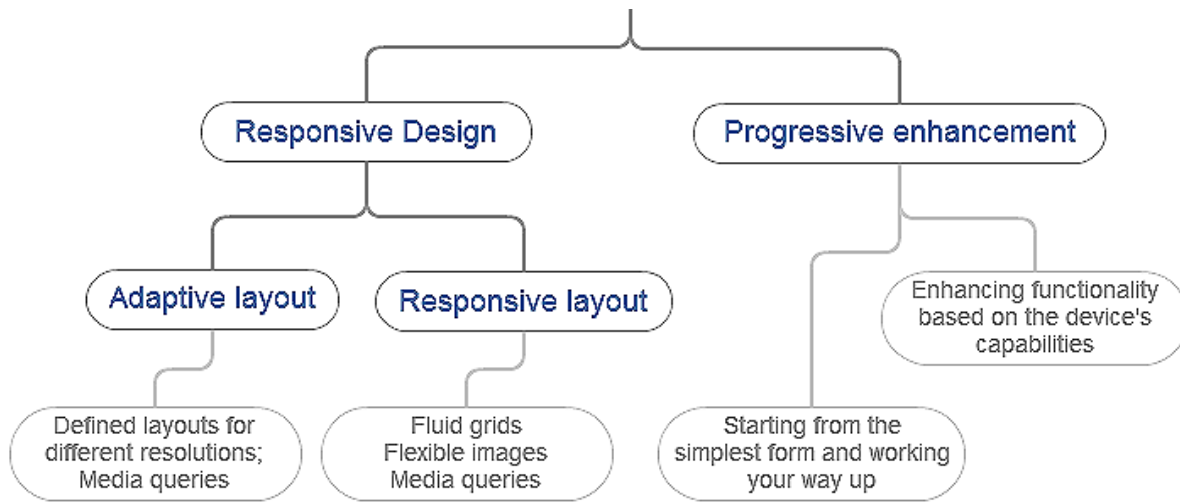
Responsive Design

Progressive enhancement

Adaptive layout

Responsive layout

Enhancing functionality based on the device's capabilities

Defined layouts for different resolutions; Media queries

Fluid grids
Flexible images
Media queries

Starting from the simplest form and working your way up